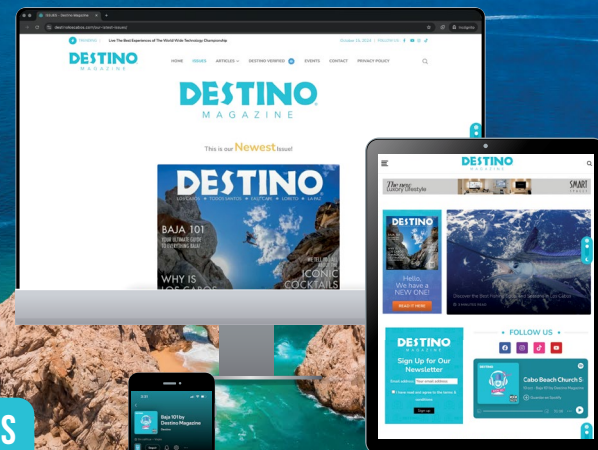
Issues - Destino Magazine

Live The Best Experiences of The World Wide Technology Championship

DESTINO MAGAZINE

HOME ISSUES ARTICLES DESTINO VERIFIED EVENTS CONTACT PRIVACY POLICY

DESTINO MAGAZINE

This is our Newest Issue!

DESTINO

LOS CABOS • TODOS SANTOS • EAST CAPE • LORETO • LA PAZ

BAJA 101

YOUR ULTIMATE GUIDE TO EVERYTHING BAJA!

WHY IS LOS CABOS

ICONIC COCKTAILS

DESTINO MAGAZINE

The new luxury lifestyle

SMART

DESTINO

Hello, We have a NEW ONE!

READ IT HERE

Discover the Best Fishing

DESTINO MAGAZINE

Sign Up for Our Newsletter

FOLLOW US

Cabo Beach Church S

Baja 101 by Destino Magazine

S